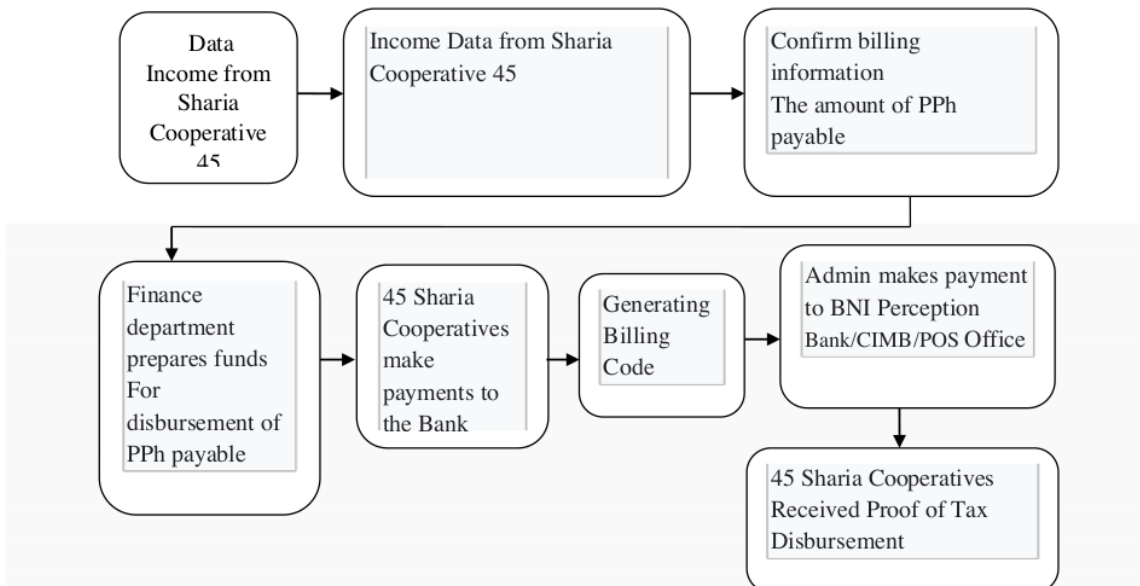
Data Income from Sharia Cooperative 45

Income Data from Sharia Cooperative 45

Confirm billing information
The amount of PPh payable

Finance department prepares funds For disbursement of PPh payable

45 Sharia Cooperatives make payments to the Bank

Generating Billing Code

Admin makes payment to BNI Perception Bank/CIMB/POS Office

45 Sharia Cooperatives Received Proof of Tax Disbursement